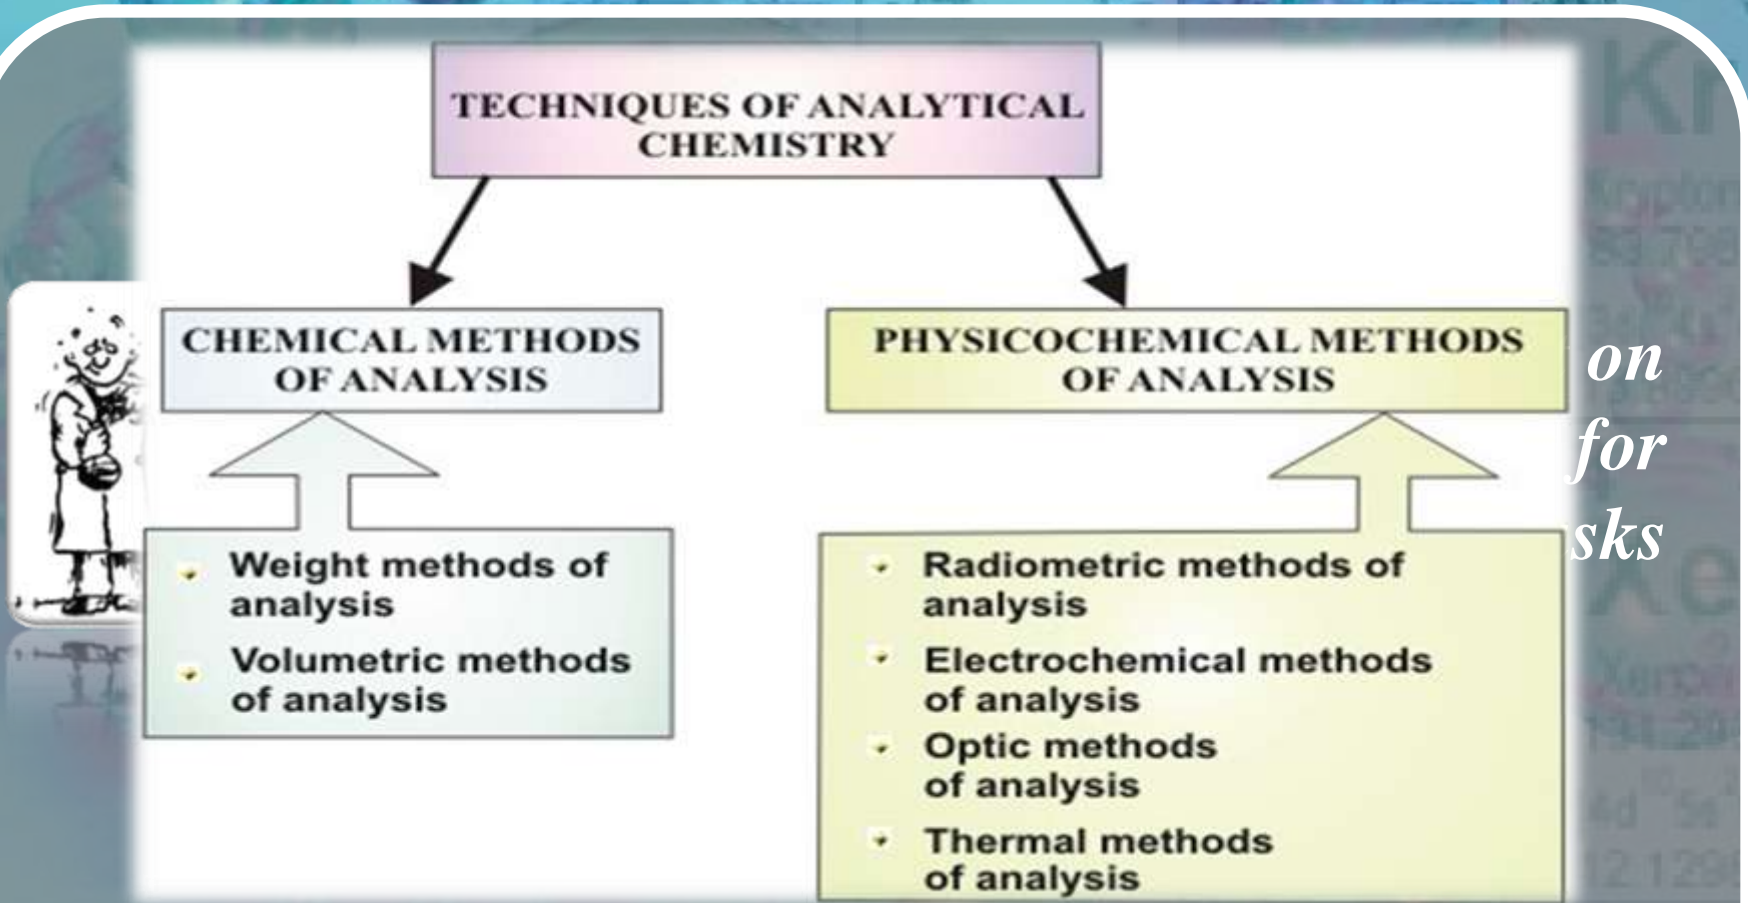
TECHNIQUES OF ANALYTICAL CHEMISTRY

CHEMICAL METHODS OF ANALYSIS

PHYSICOCHEMICAL METHODS OF ANALYSIS

- Weight methods of analysis
- Volumetric methods of analysis

- Radiometric methods of analysis
- Electrochemical methods of analysis
- Optic methods of analysis
- Thermal methods of analysis

on
for
sks

Kr
Krypton
83.798

Xe
Xenon
131.29